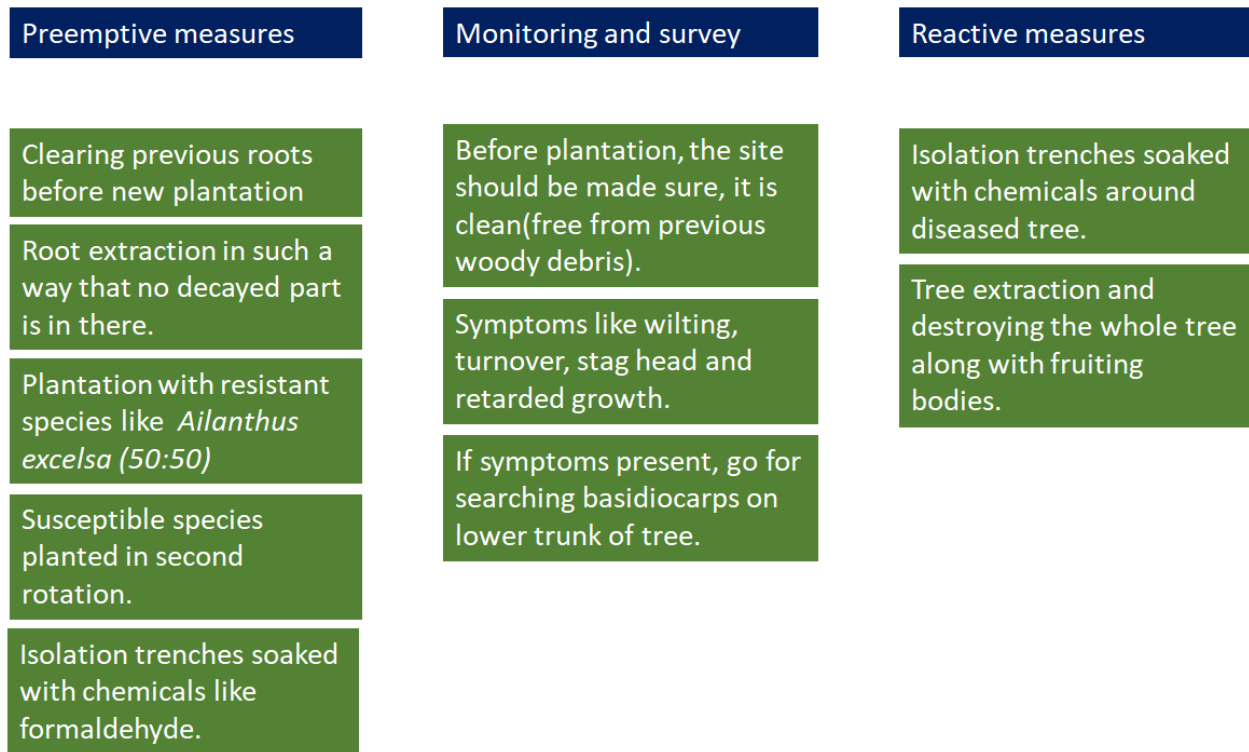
Preemptive measures

Clearing previous roots before new plantation

Root extraction in such a way that no decayed part is in there.

Plantation with resistant species like *Ailanthus excelsa (50:50)*

Susceptible species planted in second rotation.

Isolation trenches soaked with chemicals like formaldehyde.

Monitoring and survey

Before plantation, the site should be made sure, it is clean(free from previous woody debris).

Symptoms like wilting, turnover, stag head and retarded growth.

If symptoms present, go for searching basidiocarps on lower trunk of tree.

Reactive measures

Isolation trenches soaked with chemicals around diseased tree.

Tree extraction and destroying the whole tree along with fruiting bodies.